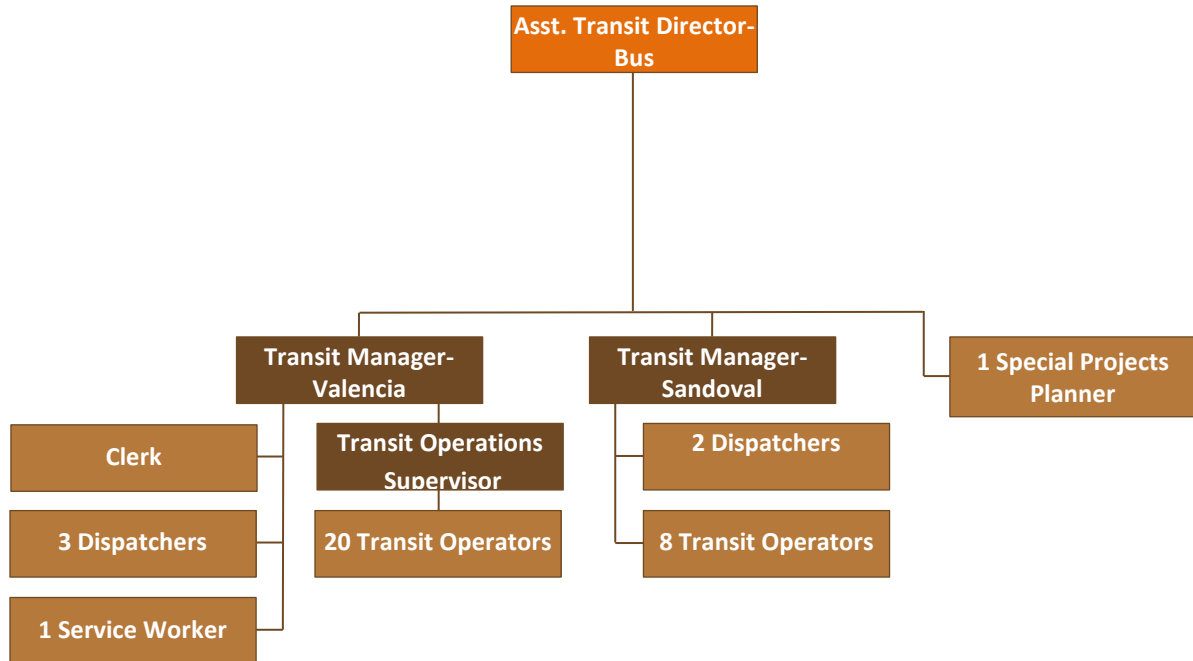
Asst. Transit Director-Bus

Transit Manager-Valencia

Transit Manager-Sandoval

1 Special Projects Planner

Clerk

Transit Operations Supervisor

2 Dispatchers

3 Dispatchers

20 Transit Operators

8 Transit Operators

1 Service Worker